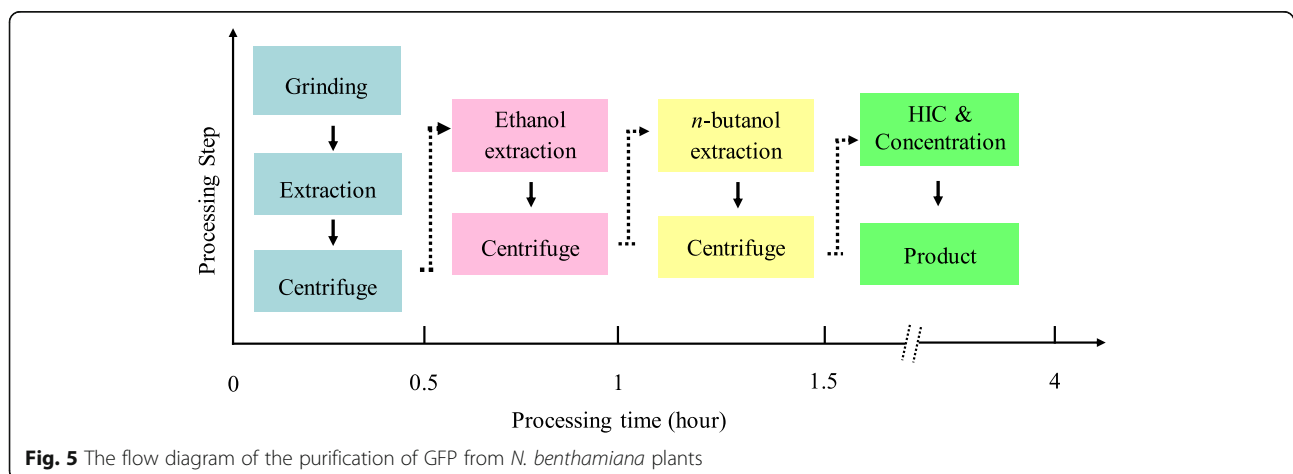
Processing Step

Grinding

Extraction

Centrifuge

Ethanol extraction

Centrifuge

n-butanol extraction

Centrifuge

HIC & Concentration

Product

0

0.5

1

1.5

4

Processing time (hour)

Fig. 5 The flow diagram of the purification of GFP from N. benthamiana plants